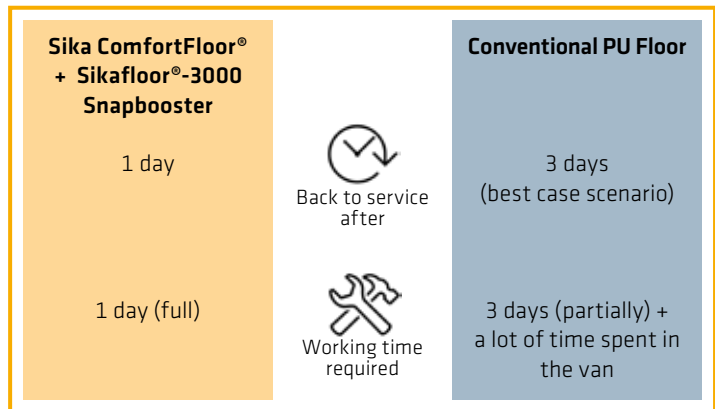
| Sika ComfortFloor® + Sikafloor®-3000 Snapbooster | | Conventional PU Floor |
|---|---|---|
| 1 day | Back to service after | 3 days (best case scenario) |
| 1 day (full) | Working time required | 3 days (partially) + a lot of time spent in the van |